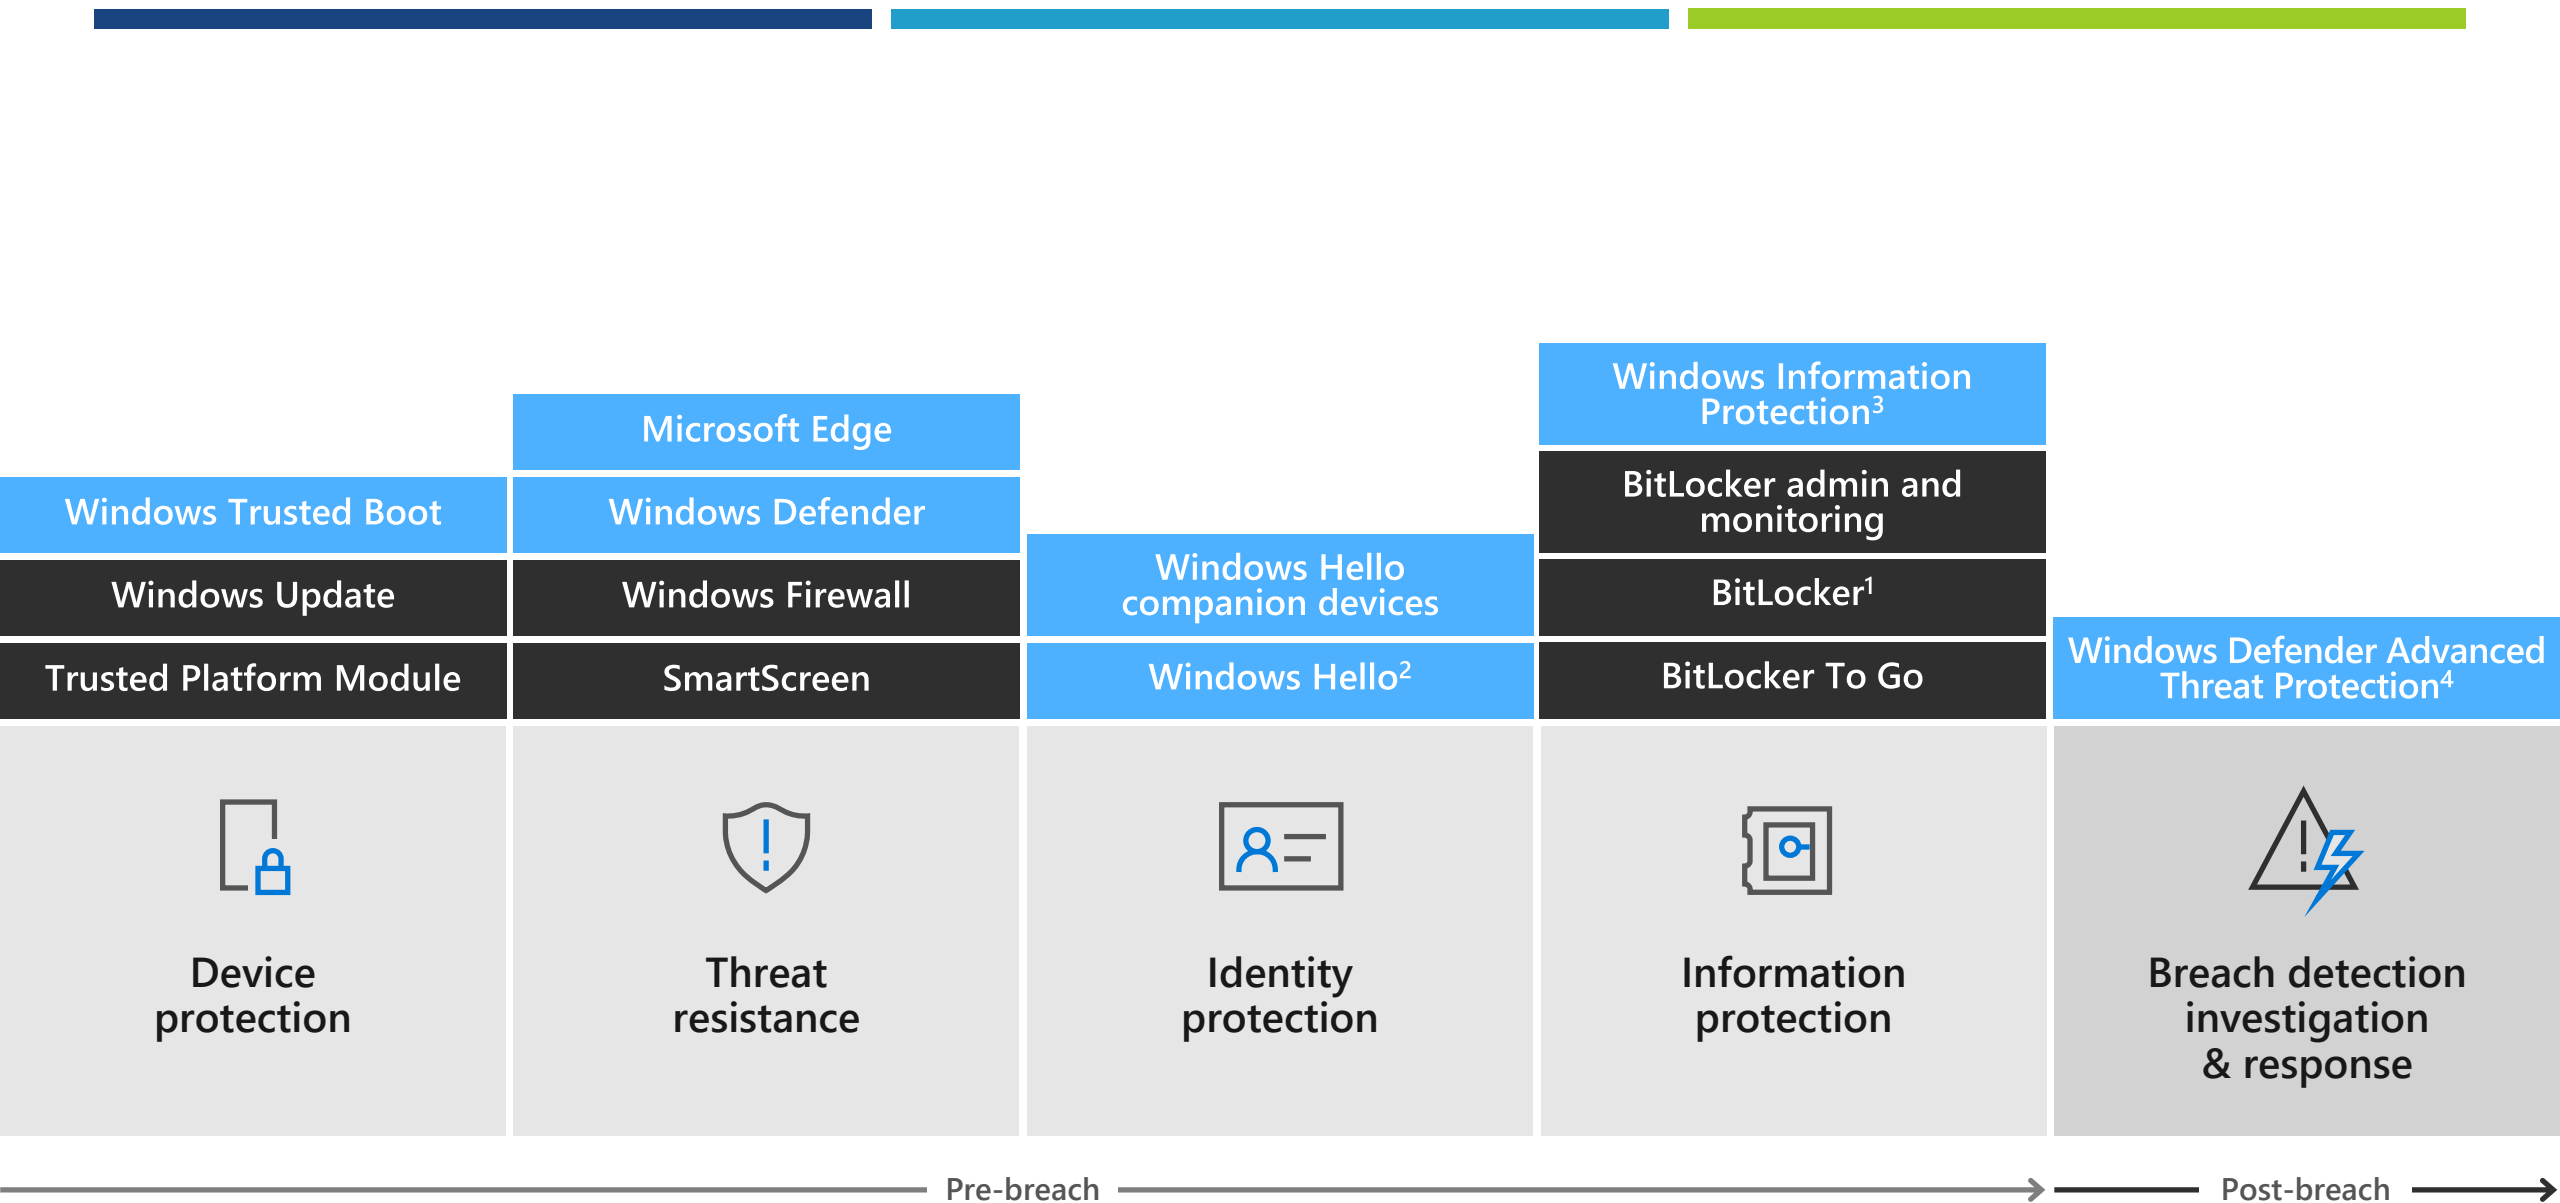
Windows Trusted Boot

Windows Update

Trusted Platform Module

Device protection

Microsoft Edge

Windows Defender

Windows Firewall

SmartScreen

Threat resistance

Windows Hello companion devices

Windows Hello$^2$

Identity protection

Windows Information Protection$^3$

BitLocker admin and monitoring

BitLocker$^1$

BitLocker To Go

Information protection

Windows Defender Advanced Threat Protection$^4$

Breach detection investigation & response

Pre-breach

Post-breach